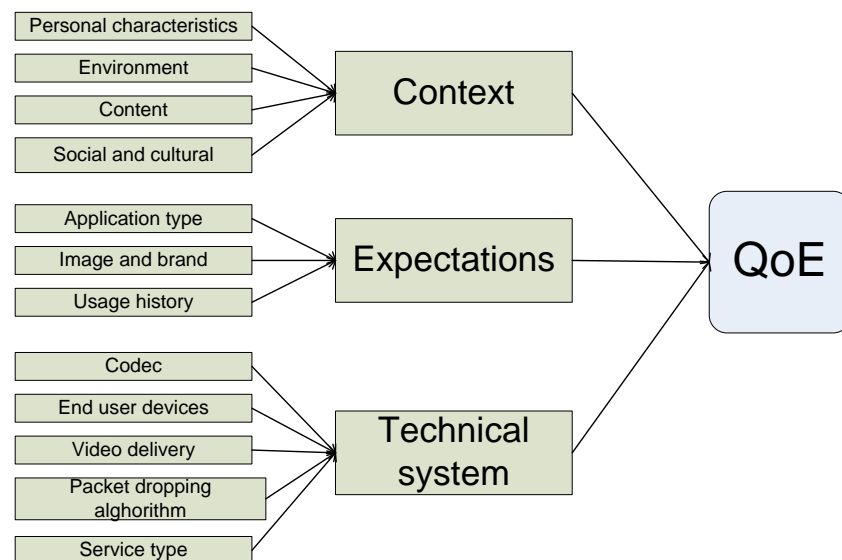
Personal characteristics

Environment

Content

Social and cultural

Context

Application type

Image and brand

Usage history

Expectations

Codec

End user devices

Video delivery

Packet dropping alghorithm

Service type

Technical system

QoE